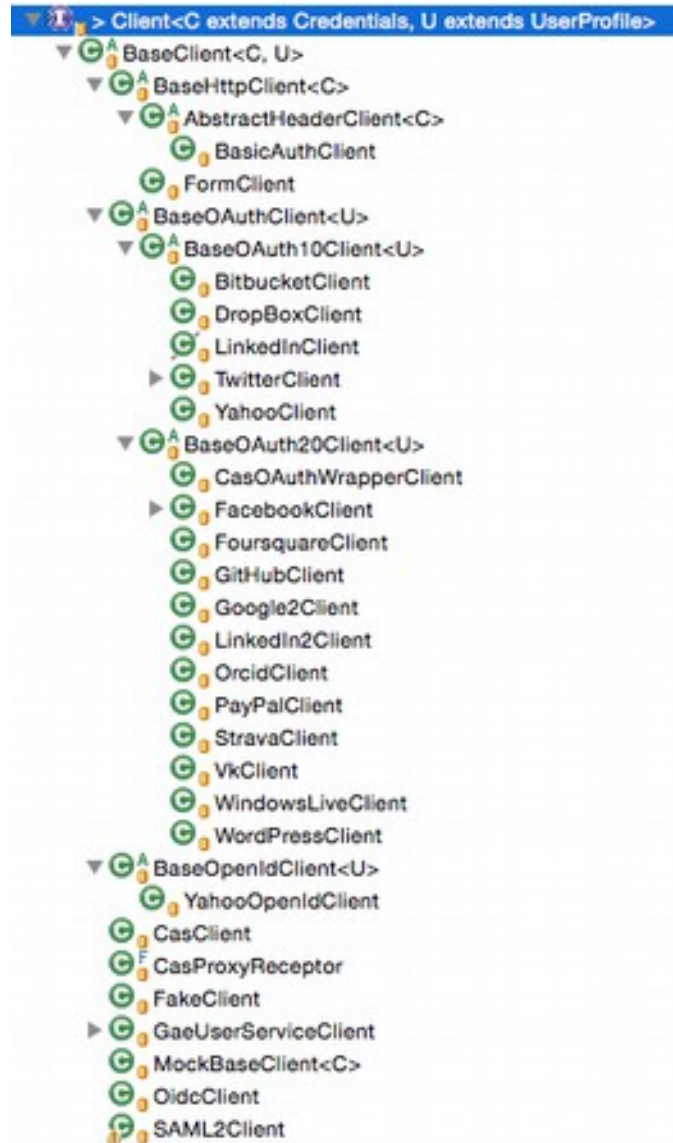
> Client<C extends Credentials, U extends UserProfile>
BaseClient<C, U>
BaseHttpClient<C>
AbstractHeaderClient<C>
BasicAuthClient
FormClient
BaseOAuthClient<U>
BaseOAuth10Client<U>
BitbucketClient
DropBoxClient
LinkedInClient
TwitterClient
YahooClient
BaseOAuth20Client<U>
CasOAuthWrapperClient
FacebookClient
FoursquareClient
GitHubClient
Google2Client
LinkedIn2Client
OrcidClient
PayPalClient
StravaClient
VkClient
WindowsLiveClient
WordPressClient
BaseOpenIdClient<U>
YahooOpenIdClient
CasClient
CasProxyReceptor
FakeClient
GaeUserServiceClient
MockBaseClient<C>
OidcClient
SAML2Client